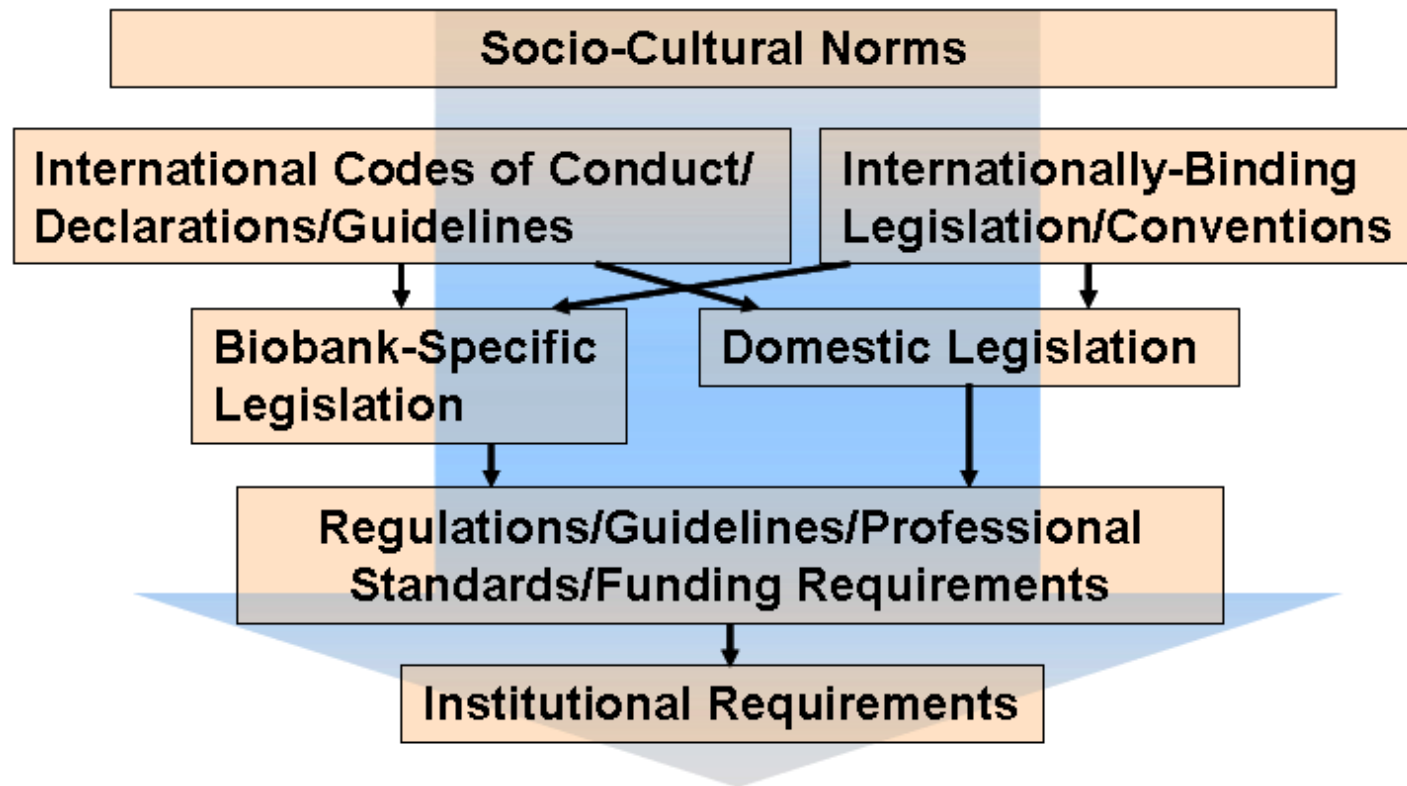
Socio-Cultural Norms

International Codes of Conduct/ Declarations/Guidelines

Internationally-Binding Legislation/Conventions

Biobank-Specific Legislation

Domestic Legislation

Regulations/Guidelines/Professional Standards/Funding Requirements

Institutional Requirements